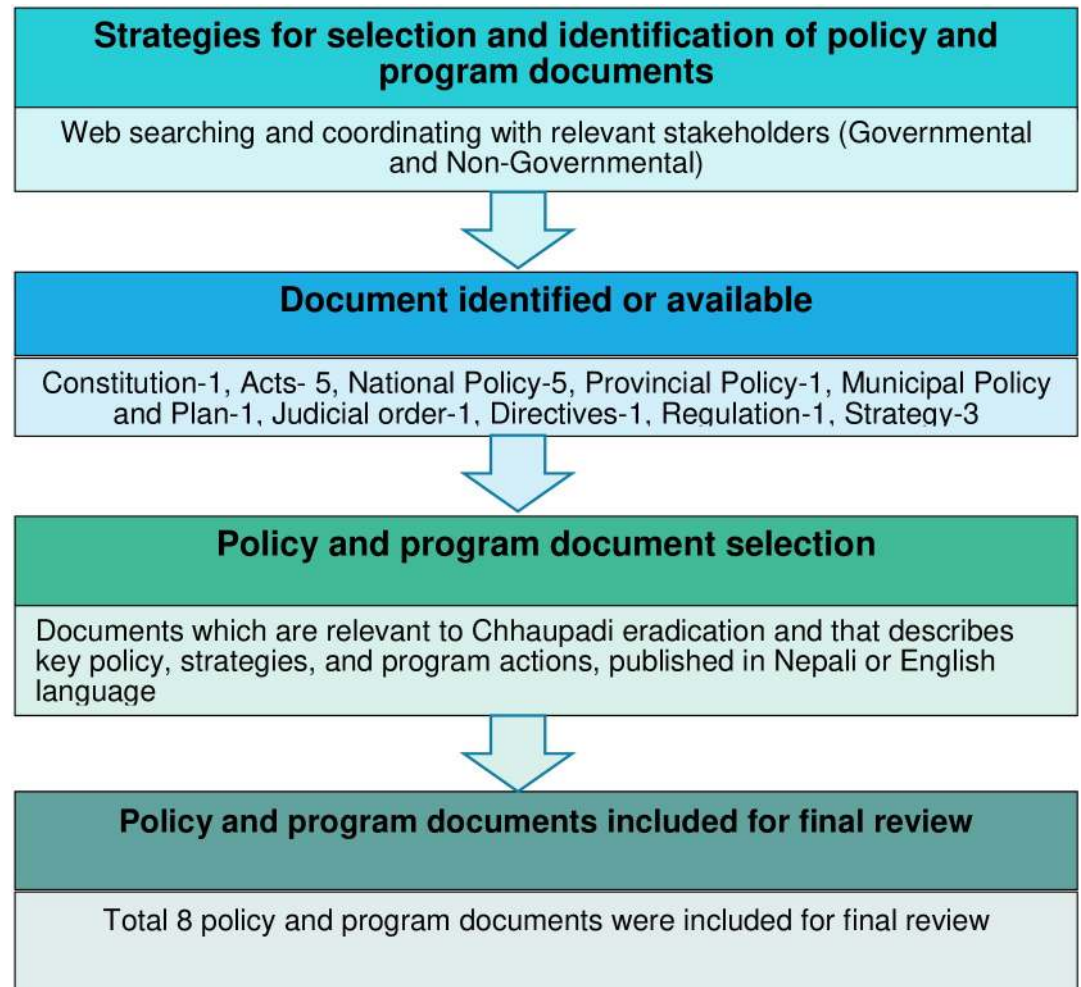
Strategies for selection and identification of policy and program documents

Web searching and coordinating with relevant stakeholders (Governmental and Non-Governmental)

Document identified or available

Constitution-1, Acts- 5, National Policy-5, Provincial Policy-1, Municipal Policy and Plan-1, Judicial order-1, Directives-1, Regulation-1, Strategy-3

Policy and program document selection

Documents which are relevant to Chhaupadi eradication and that describes key policy, strategies, and program actions, published in Nepali or English language

Policy and program documents included for final review

Total 8 policy and program documents were included for final review